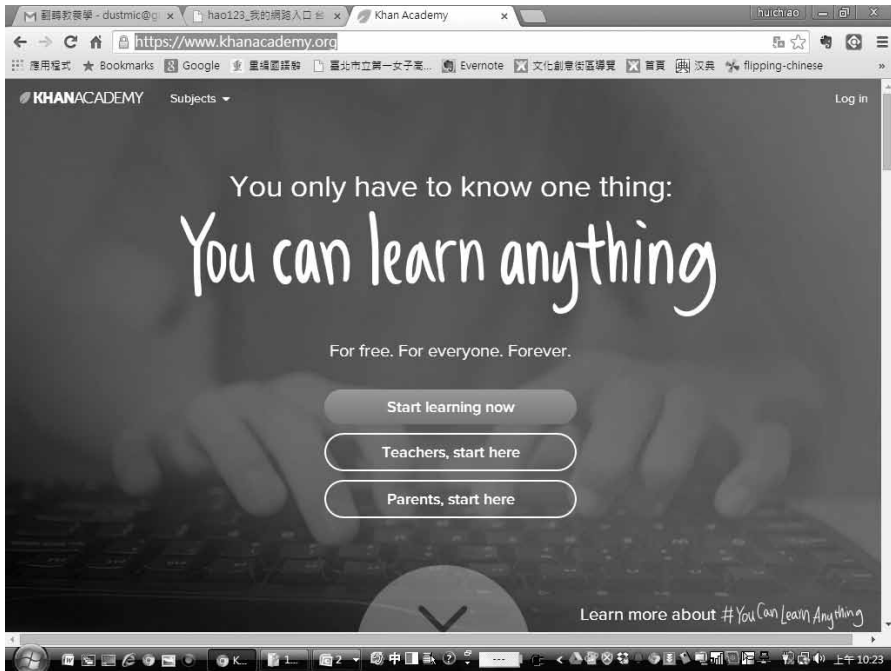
M 翻轉教養學 - dustmic@g ×
hao123_我的網路入口 ×
Khan Academy ×
huichiao
https://www.khanacademy.org
應用程式 ★ Bookmarks Google 重編國語辭 臺北市立第一女子高... Evernote 文化創意街區導覽 首頁 汉典 flipping-chinese
KHANACADEMY Subjects
Log in

You only have to know one thing:

You can learn anything

For free. For everyone. Forever.

Start learning now

Teachers, start here

Parents, start here

Learn more about #You Can Learn Anything

上午 10:23